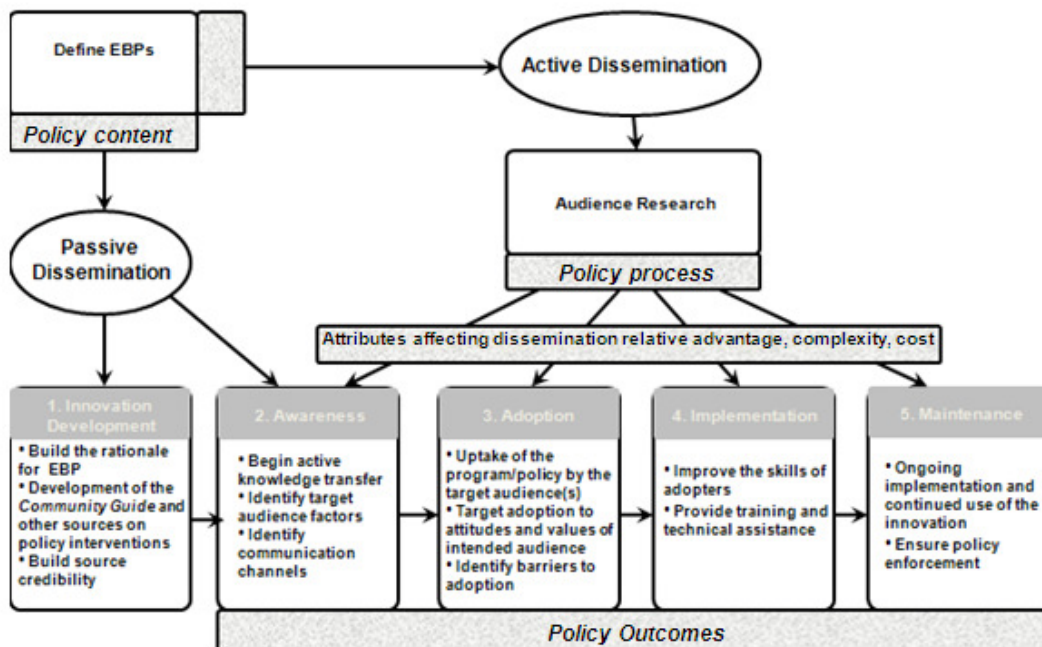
Define EBPs

Policy content

Active Dissemination

Audience Research

Policy process

Passive Dissemination

Attributes affecting dissemination relative advantage, complexity, cost

1. Innovation Development

• Build the rationale for EBP
• Development of the Community Guide and other sources on policy interventions
• Build source credibility

2. Awareness

• Begin active knowledge transfer
• Identify target audience factors
• Identify communication channels

3. Adoption

• Uptake of the program/policy by the target audience(s)
• Target adoption to attitudes and values of intended audience
• Identify barriers to adoption

4. Implementation

• Improve the skills of adopters
• Provide training and technical assistance

5. Maintenance

• Ongoing implementation and continued use of the innovation
• Ensure policy enforcement

Policy Outcomes